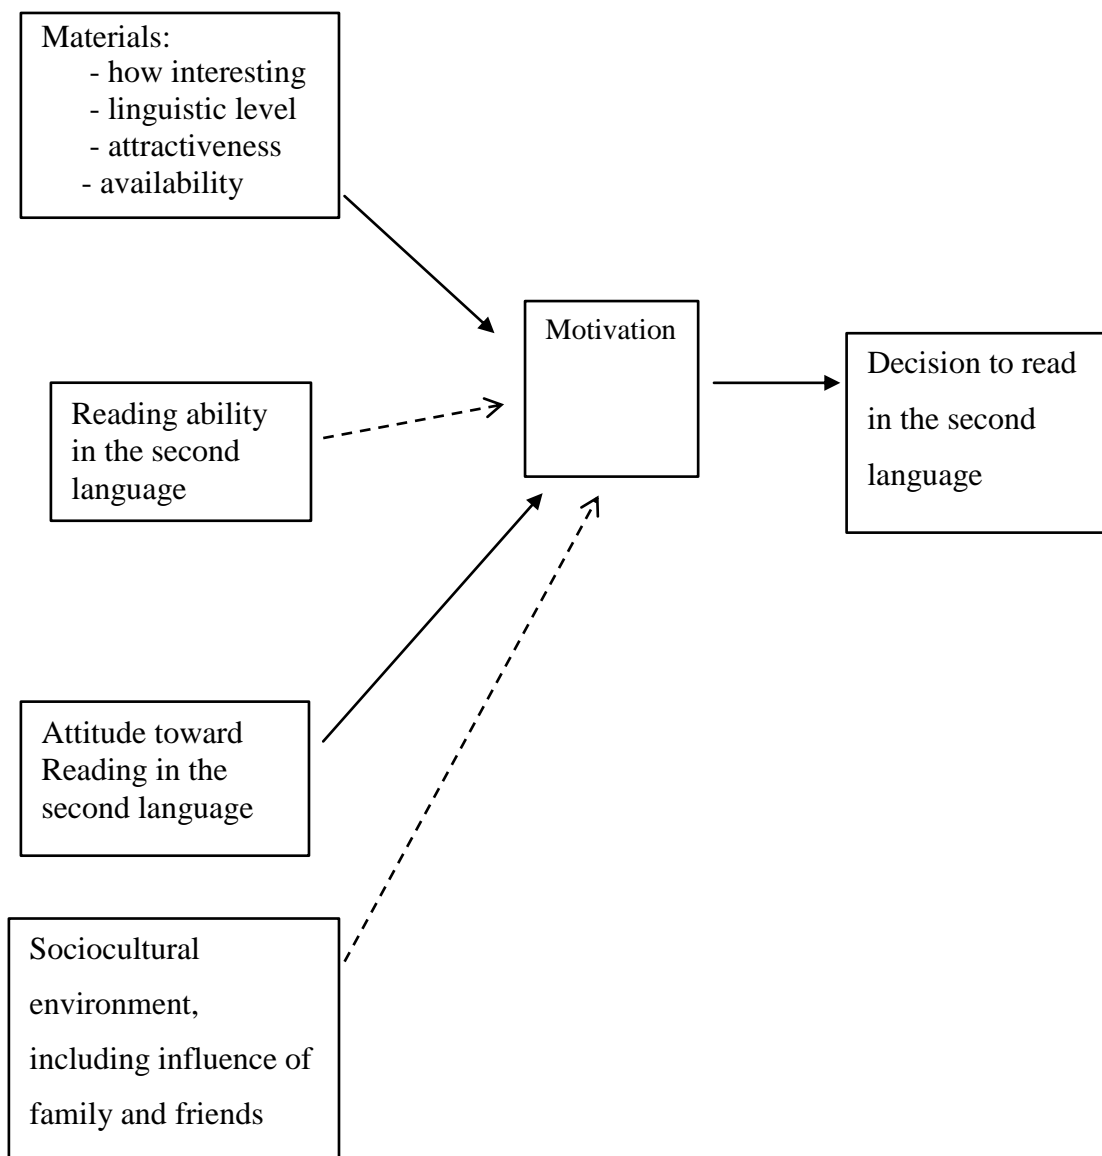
Materials:
- how interesting
- linguistic level
- attractiveness
- availability

Motivation

Decision to read in the second language

Reading ability in the second language

Attitude toward Reading in the second language

Sociocultural environment, including influence of family and friends